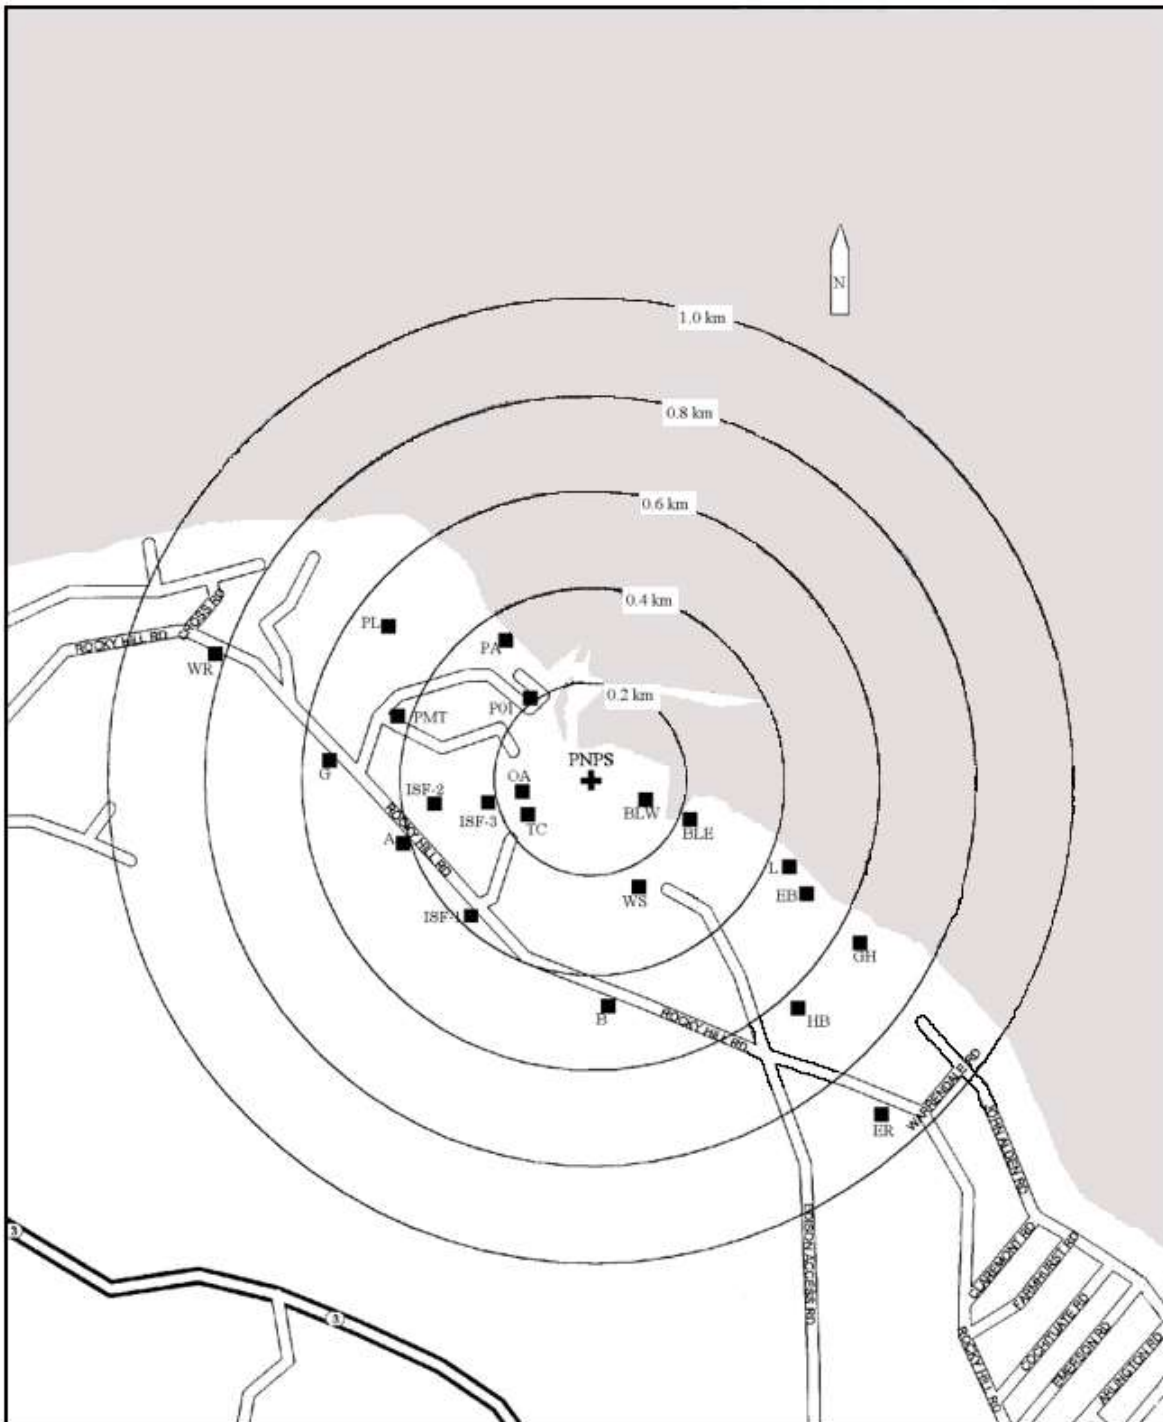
N

1.0 km

0.8 km

0.6 km

0.4 km

0.2 km

PNPS

PL

PA

P01

PMT

WR

ROCKY HILL RD

CROSS RD

G

ISF-2

ISF-3

OA

TC

BLW

BLE

A

ROCKY HILL RD

ISF-1

WS

L

EB

GH

B

ROCKY HILL RD

HB

ER

WARREN ST RD

JOHN ALDEN RD

EDISON ACCESS RD

CLAREMONT RD

FAIRHURST RD

ROCKY HILL RD

COCHITUATE RD

EMERSON RD

ARLINGTON RD

3

3